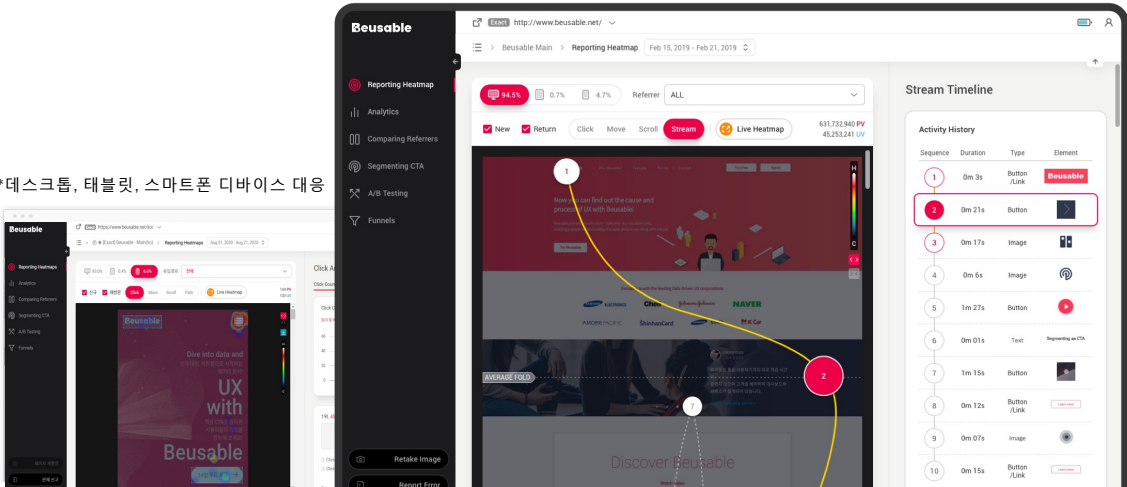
*데스크톱, 태블릿, 스마트폰 디바이스 대응

Beusable

Reporting Heatmap
Analytics
Comparing Referrers
Segmenting CTA
A/B Testing
Funnels

Retake Image
Report Error

Exact http://www.beusable.net/

Beusable Main > Reporting Heatmap Feb 15, 2019 - Feb 21, 2019

94.5% 0.7% 4.7% Referrer ALL

New Return Click Move Scroll Stream Live Heatmap

631,732,940 PV
45,253,241 UV

1
2
7

AVERAGE FOLD

Discover Beusable

NAVER

Stream Timeline

Activity History

| Sequence | Duration | Type | Element |
|---|---|---|---|
| 1 | 0m 3s | Button /Link | Beusable |
| 2 | 0m 21s | Button | |
| 3 | 0m 17s | Image | |
| 4 | 0m 6s | Image | |
| 5 | 1m 27s | Button | |
| 6 | 0m 01s | Text | Segmenting an CTA |
| 7 | 1m 15s | Button | |
| 8 | 0m 12s | Button /Link | Learn more |
| 9 | 0m 07s | Image | |
| 10 | 0m 15s | Button /Link | |

Beusable
Reporting Heatmaps
Analytics
Comparing Referrers
Segmenting CTA
A/B Testing
Funnels

https://www.beusable.net/kr/
Reporting Heatmaps Aug 21, 2020 - Aug 27, 2020

Click Move Scroll Path Live Heatmap

Dive into data and
UX
with
Beusable

Click A